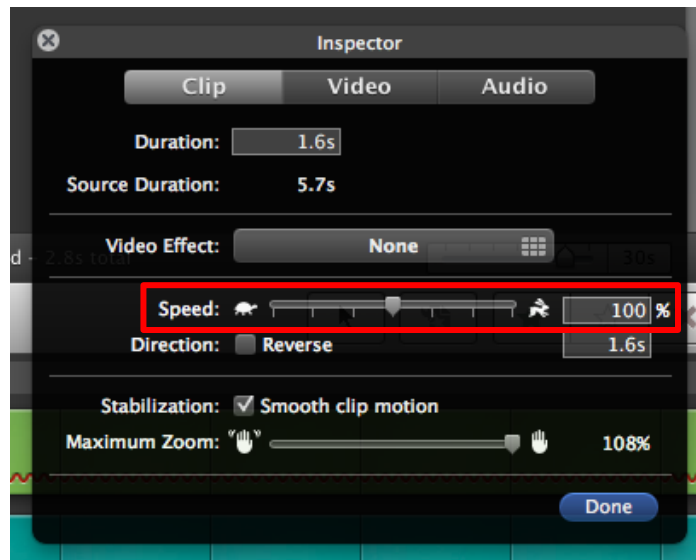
Inspector

Clip Video Audio

Duration: 1.6s

Source Duration: 5.7s

d - 2.8s total

Video Effect: None

30s

Speed: 100 %

Direction: Reverse 1.6s

Stabilization: Smooth clip motion

Maximum Zoom: 108%

Done